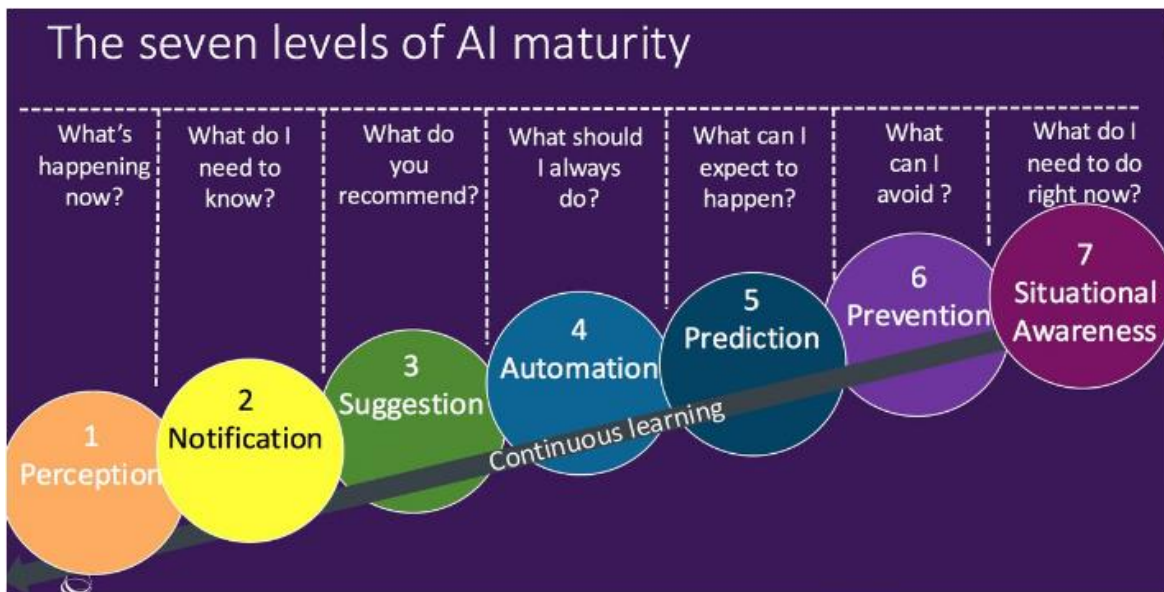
The seven levels of AI maturity

What's happening now?

What do I need to know?

What do you recommend?

What should I always do?

What can I expect to happen?

What can I avoid ?

What do I need to do right now?

1 Perception

2 Notification

3 Suggestion

4 Automation

5 Prediction

6 Prevention

7 Situational Awareness

Continuous learning